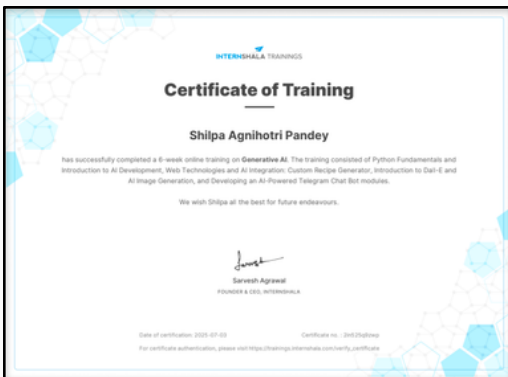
INTERNSHALA TRAININGS

Certificate of Training

Shilpa Agnihotri Pandey

has successfully completed a 6-week online training on Generative AI. The training consisted of Python Fundamentals and Introduction to AI Development, Web Technologies and AI Integration: Custom Recipe Generator, Introduction to Dall-E and AI Image Generation, and Developing an AI-Powered Telegram Chat Bot modules.

We wish Shilpa all the best for future endeavours.

Sarvesh Agrawal
FOUNDER & CEO, INTERNSHALA

Date of certification: 2025-07-03

Certificate no. : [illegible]

For certificate authentication, please visit https://trainings.internshala.com/verify_certificate